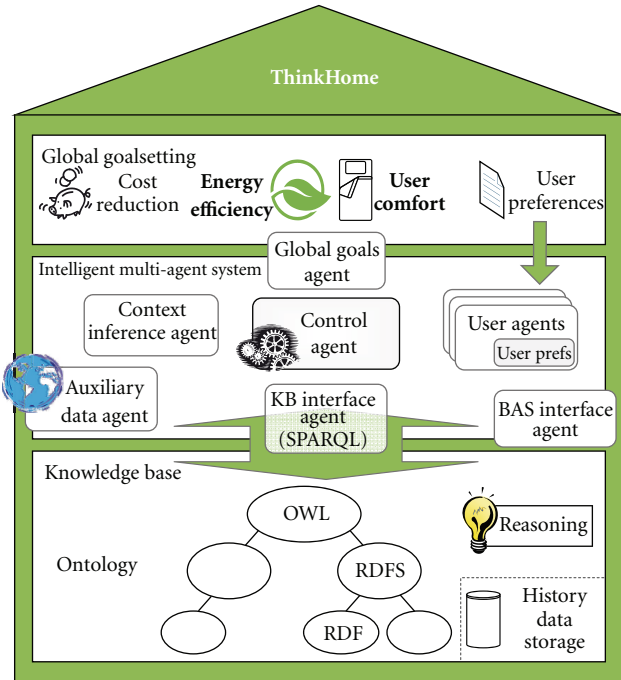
ThinkHome

Global goalsetting

Cost reduction

Energy efficiency

User comfort

User preferences

Global goals agent

Intelligent multi-agent system

Context inference agent

Control agent

User agents

User prefs

Auxiliary data agent

KB interface agent (SPARQL)

BAS interface agent

Knowledge base

OWL

Reasoning

Ontology

RDFS

History data storage

RDF